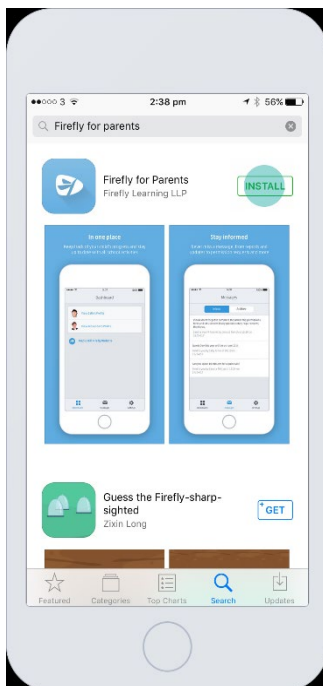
●●○○○ 3 2:38 pm 56%

Firefly for parents

Firefly for Parents
Firefly Learning LLP
INSTALL

In one place

Stay informed

Dashboard

Messages

Guess the Firefly-sharp-sighted
Zixin Long
GET

Featured Categories Top Charts Search Updates